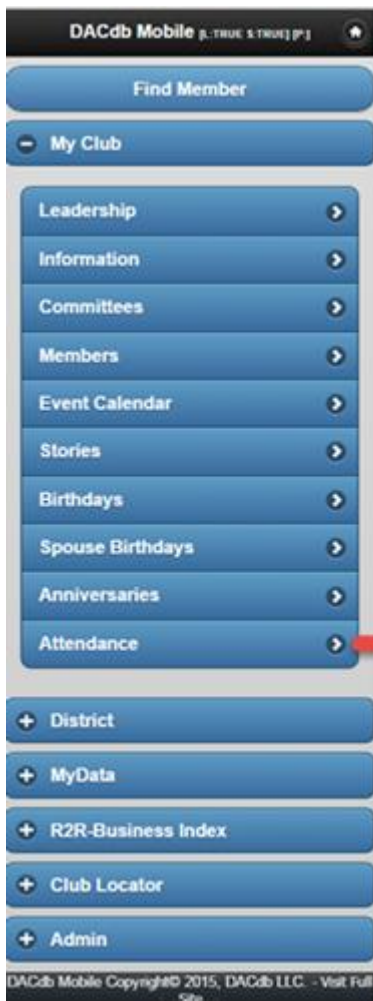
DACdb Mobile [L:TRUE S:TRUE] [P:]

Find Member

My Club

Leadership

Information

Committees

Members

Event Calendar

Stories

Birthdays

Spouse Birthdays

Anniversaries

Attendance

District

MyData

R2R-Business Index

Club Locator

Admin

DACdb Mobile Copyright© 2015, DACdb LLC. - Visit Full Site